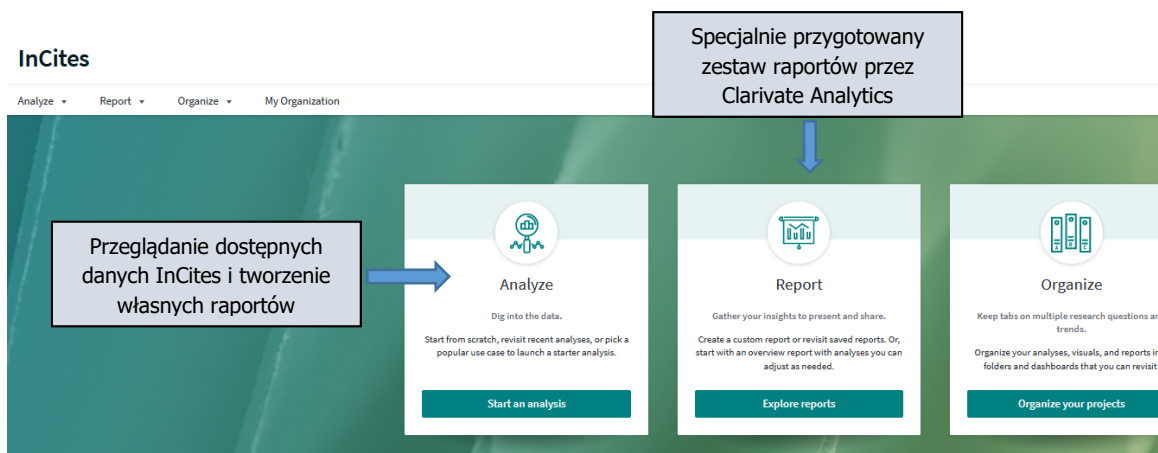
InCites

Analyze ▾ Report ▾ Organize ▾ My Organization

Specjalnie przygotowany zestaw raportów przez Clarivate Analytics

Przeglądanie dostępnych danych InCites i tworzenie własnych raportów

Analyze

Dig into the data.

Start from scratch, revisit recent analyses, or pick a popular use case to launch a starter analysis.

Start an analysis

Report

Gather your insights to present and share.

Create a custom report or revisit saved reports. Or, start with an overview report with analyses you can adjust as needed.

Explore reports

Organize

Keep tabs on multiple research questions an trends.

Organize your analyses, visuals, and reports ir folders and dashboards that you can revisit

Organize your projects